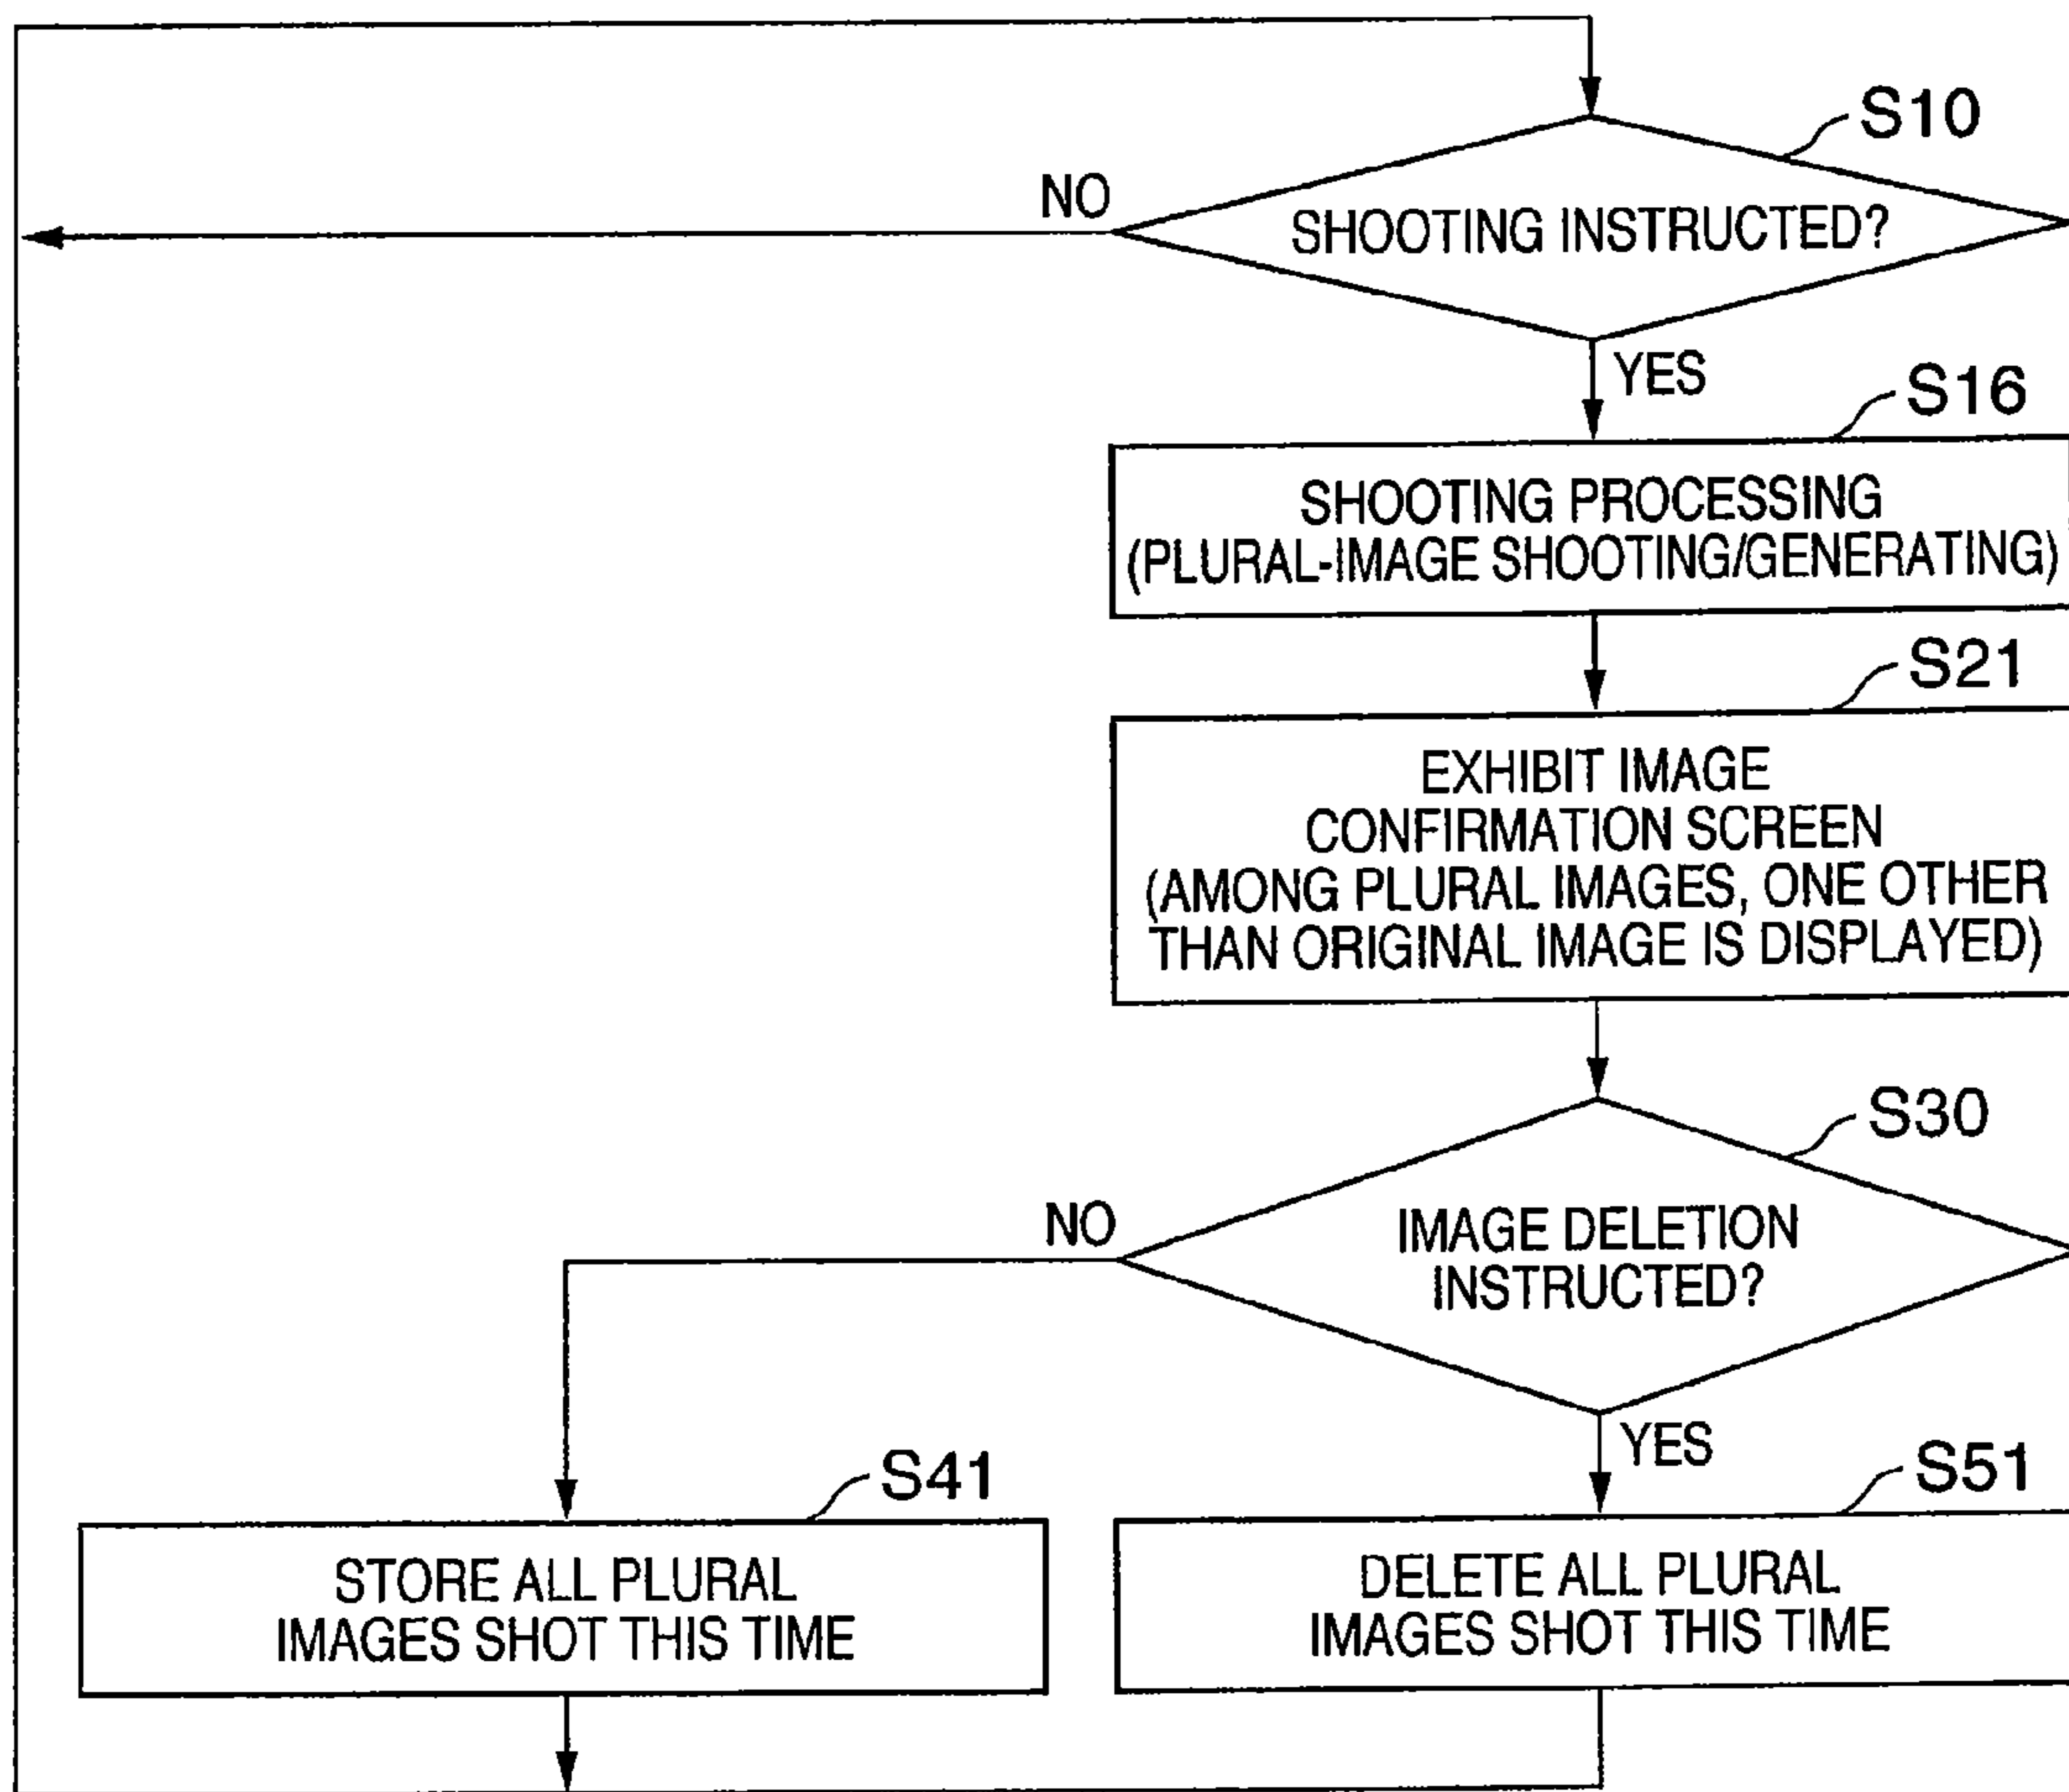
S10
NO
SHOOTING INSTRUCTED?
YES
S16
SHOOTING PROCESSING (PLURAL-IMAGE SHOOTING/GENERATING)
S21
EXHIBIT IMAGE CONFIRMATION SCREEN (AMONG PLURAL IMAGES, ONE OTHER THAN ORIGINAL IMAGE IS DISPLAYED)
S30
NO
IMAGE DELETION INSTRUCTED?
YES
S41
STORE ALL PLURAL IMAGES SHOT THIS TIME
S51
DELETE ALL PLURAL IMAGES SHOT THIS TIME